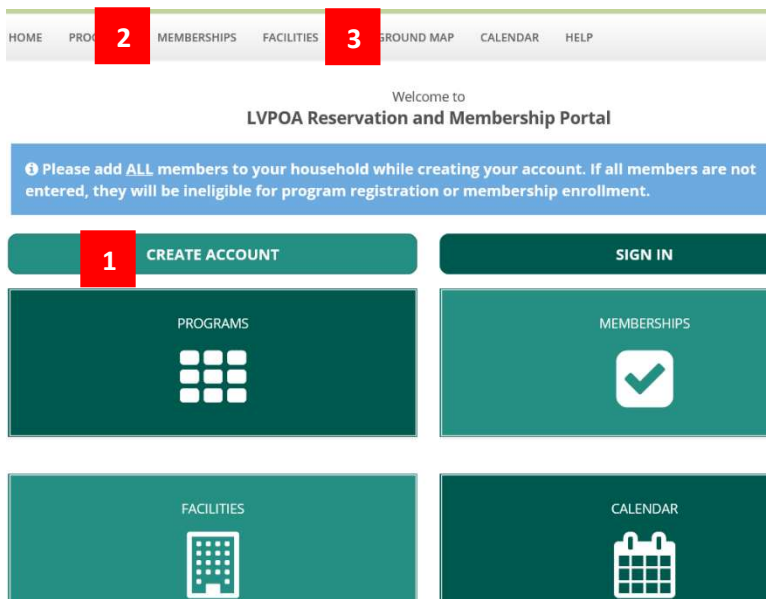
HOME PROG 2 MEMBERSHIPS FACILITIES 3 GROUND MAP CALENDAR HELP

Welcome to
LVPOA Reservation and Membership Portal

Please add ALL members to your household while creating your account. If all members are not entered, they will be ineligible for program registration or membership enrollment.

1 CREATE ACCOUNT

SIGN IN

PROGRAMS

MEMBERSHIPS

FACILITIES

CALENDAR